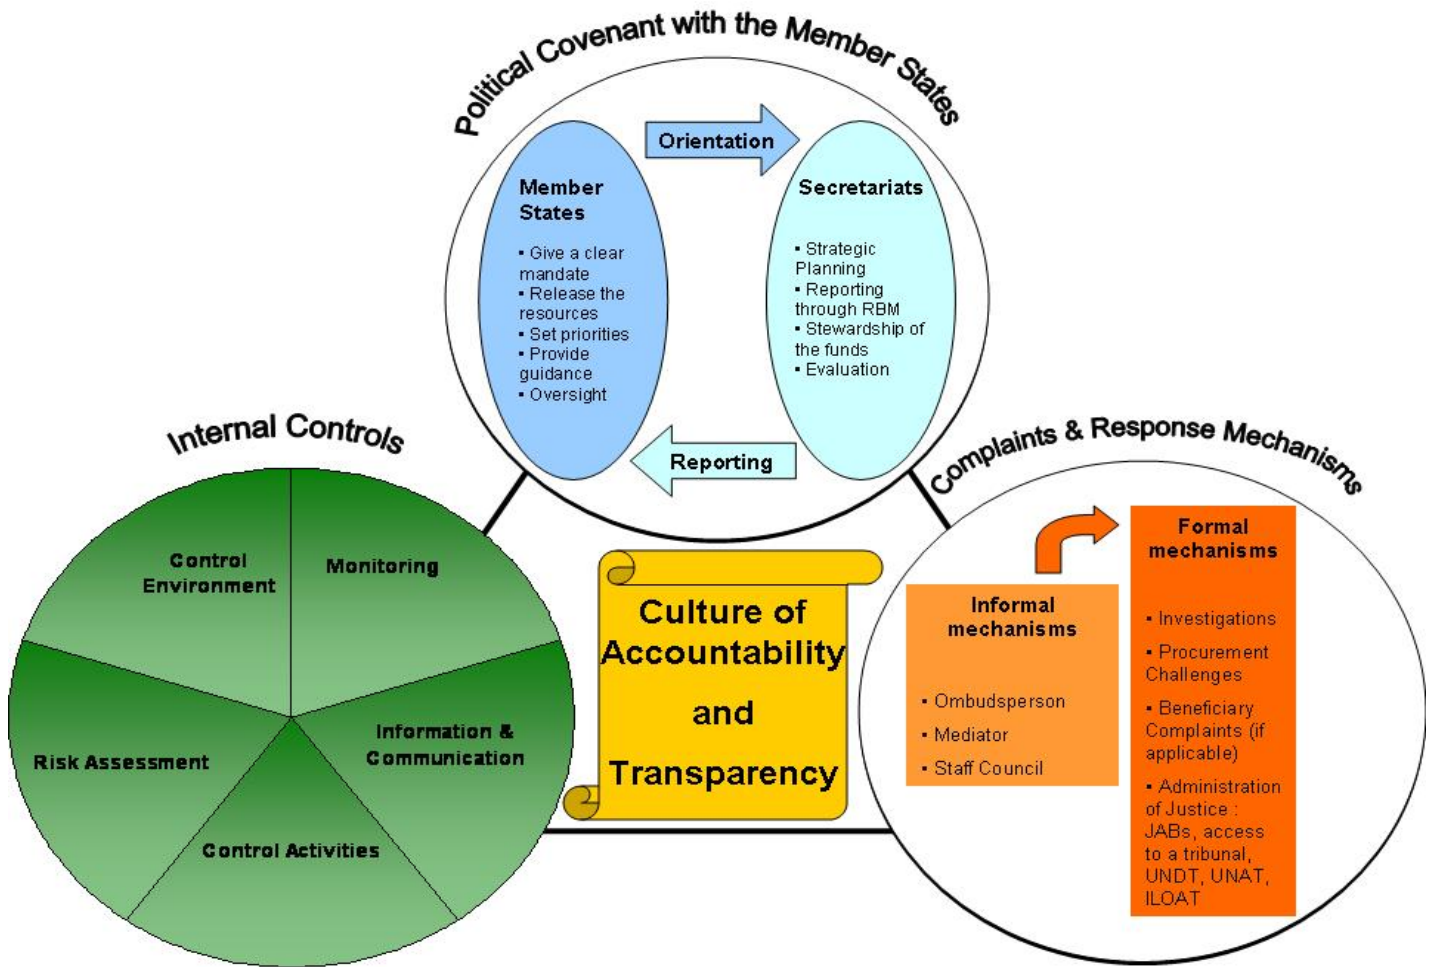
Political Covenant with the Member States

Orientation

Member States

• Give a clear mandate
• Release the resources
• Set priorities
• Provide guidance
• Oversight

Secretariats

• Strategic Planning
• Reporting through RBM
• Stewardship of the funds
• Evaluation

Reporting

Internal Controls

Control Environment

Monitoring

Risk Assessment

Information & Communication

Control Activities

Culture of Accountability and Transparency

Complaints & Response Mechanisms

Informal mechanisms

• Ombudsperson
• Mediator
• Staff Council

Formal mechanisms

• Investigations
• Procurement Challenges
• Beneficiary Complaints (if applicable)
• Administration of Justice : JABs, access to a tribunal, UNDT, UNAT, ILOAT